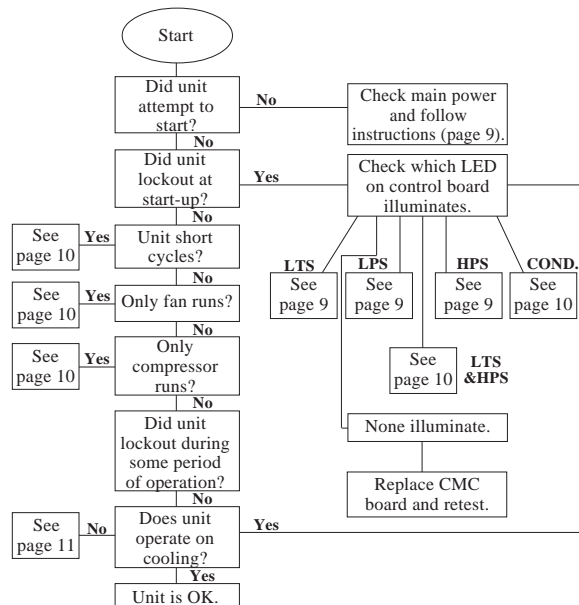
Start

Did unit attempt to start?

No

Check main power and follow instructions (page 9).

No

Did unit lockout at start-up?

Yes

Check which LED on control board illuminates.

No

See page 10

Yes

Unit short cycles?

LTS

See page 9

LPS

See page 9

HPS

See page 9

COND.

See page 10

No

See page 10

Yes

Only fan runs?

No

See page 10

Yes

Only compressor runs?

See page 10

LTS &HPS

No

Did unit lockout during some period of operation?

None illuminate.

Replace CMC board and retest.

No

See page 11

No

Does unit operate on cooling?

Yes

Yes

Unit is OK.